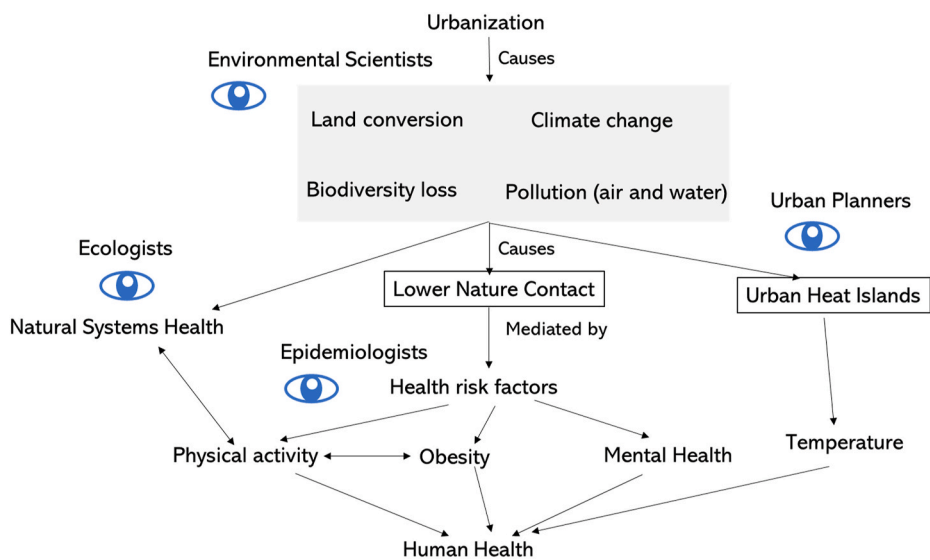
Urbanization

Environmental Scientists

Causes

Land conversion

Climate change

Biodiversity loss

Pollution (air and water)

Urban Planners

Ecologists

Causes

Lower Nature Contact

Urban Heat Islands

Natural Systems Health

Mediated by

Epidemiologists

Health risk factors

Physical activity

Obesity

Mental Health

Temperature

Human Health